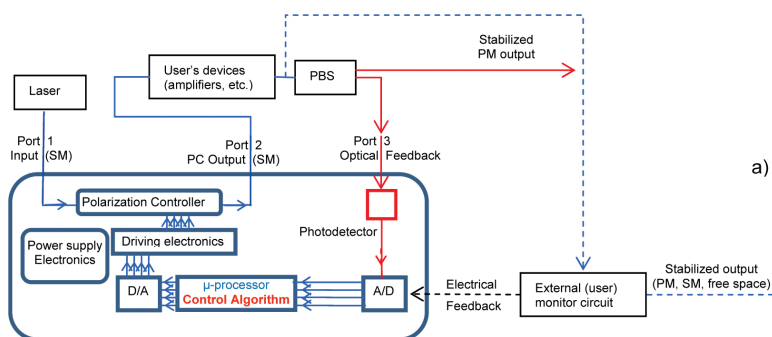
Laser

User's devices (amplifiers, etc.)

PBS

Stabilized PM output

Port 1 Input (SM)

Port 2 PC Output (SM)

Port 3 Optical Feedback

a)

Polarization Controller

Driving electronics

Power supply Electronics

Photodetector

D/A

μ-processor Control Algorithm

A/D

Electrical Feedback

External (user) monitor circuit

Stabilized output (PM, SM, free space)